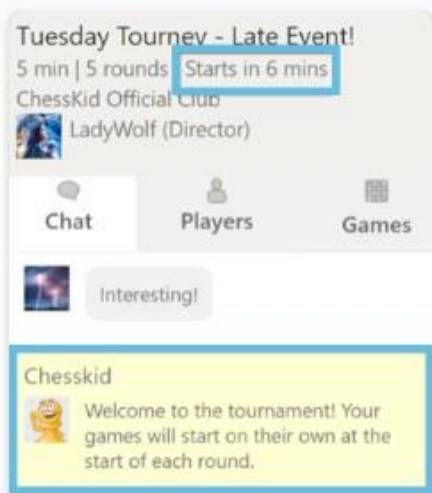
Tuesday Tourney - Late Event!
5 min | 5 rounds Starts in 6 mins
ChessKid Official Club
LadyWolf (Director)

Chat
Players
Games

Interesting!

Chesskid
Welcome to the tournament! Your games will start on their own at the start of each round.